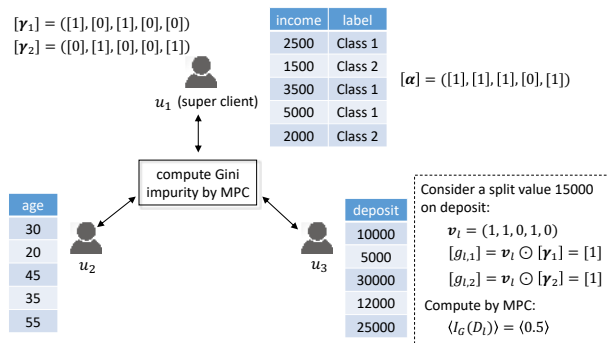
$[\boldsymbol{\gamma}_1] = ([1], [0], [1], [0], [0])$
$[\boldsymbol{\gamma}_2] = ([0], [1], [0], [0], [1])$

| income | label |
|---|---|
| 2500 | Class 1 |
| 1500 | Class 2 |
| 3500 | Class 1 |
| 5000 | Class 1 |
| 2000 | Class 2 |

$[\boldsymbol{\alpha}] = ([1], [1], [1], [0], [1])$

$u_1$ (super client)

compute Gini impurity by MPC

| age |
|---|
| 30 |
| 20 |
| 45 |
| 35 |
| 55 |

$u_2$

$u_3$

| deposit |
|---|
| 10000 |
| 5000 |
| 30000 |
| 12000 |
| 25000 |

Consider a split value 15000 on deposit:
$\boldsymbol{v}_l = (1, 1, 0, 1, 0)$
$[g_{l,1}] = \boldsymbol{v}_l \odot [\boldsymbol{\gamma}_1] = [1]$
$[g_{l,2}] = \boldsymbol{v}_l \odot [\boldsymbol{\gamma}_2] = [1]$
Compute by MPC:
$\langle I_G(D_l) \rangle = \langle 0.5 \rangle$